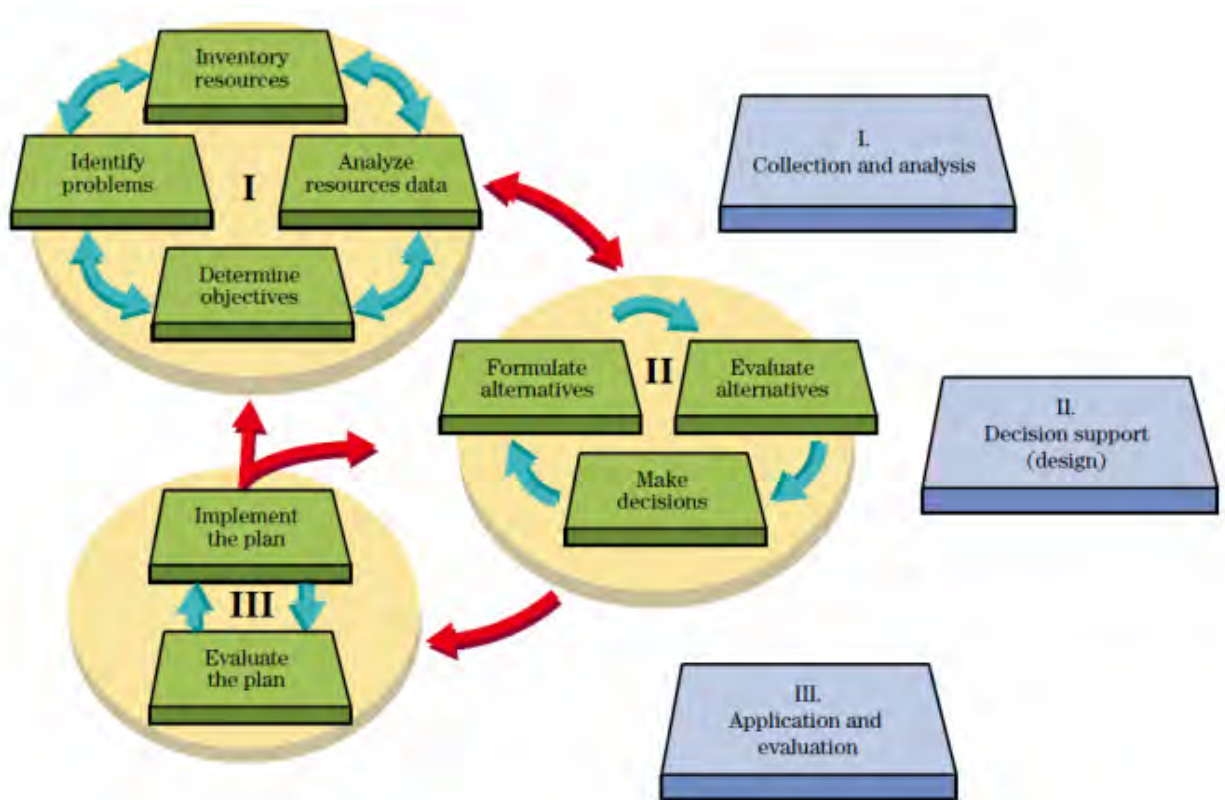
Inventory resources

Identify problems

I

Analyze resources data

Determine objectives

I. Collection and analysis

Formulate alternatives

II

Evaluate alternatives

Make decisions

II. Decision support (design)

Implement the plan

III

Evaluate the plan

III. Application and evaluation